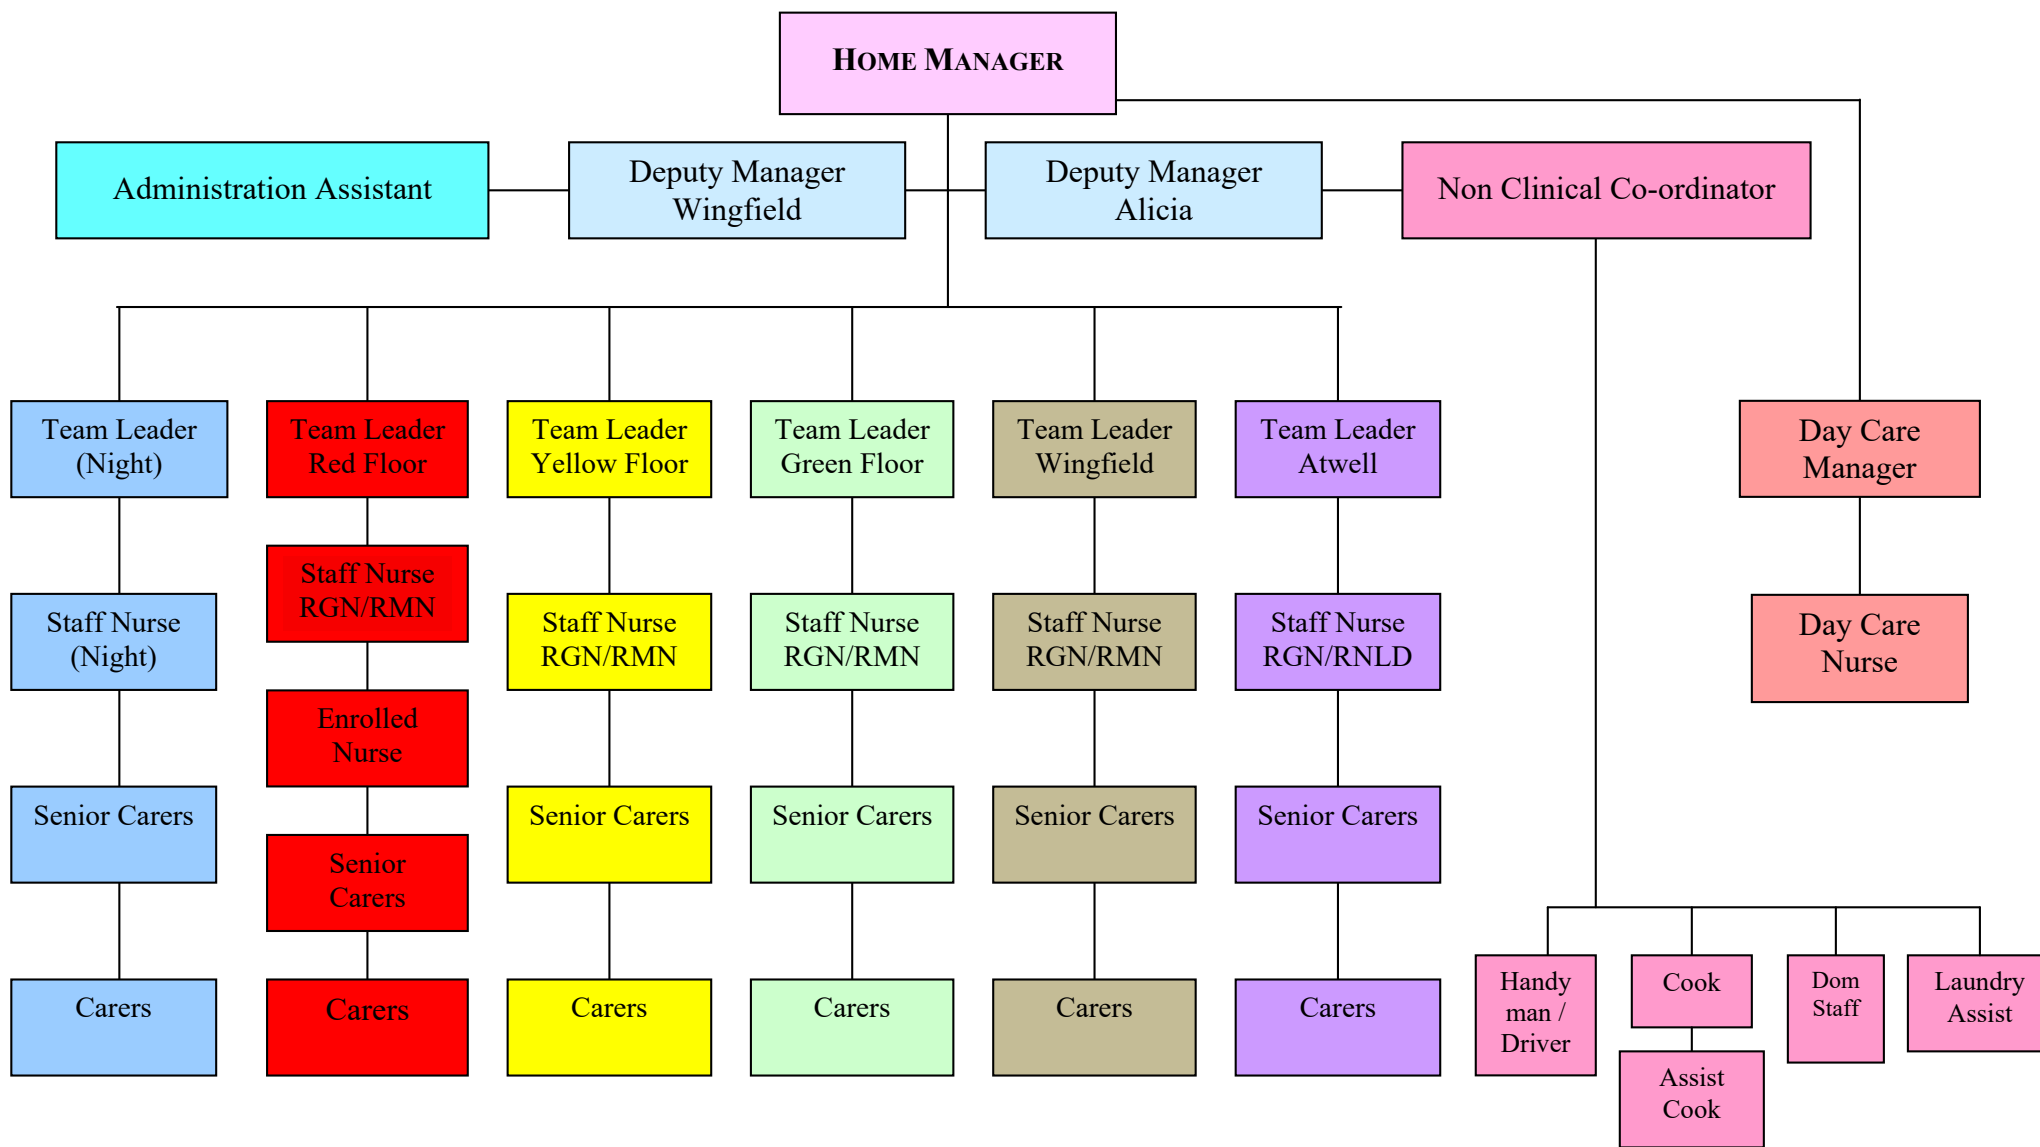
HOME MANAGER

Administration Assistant

Deputy Manager Wingfield

Deputy Manager Alicia

Non Clinical Co-ordinator

Team Leader (Night)

Staff Nurse (Night)

Senior Carers

Carers

Team Leader Red Floor

Staff Nurse RGN/RMN

Enrolled Nurse

Senior Carers

Carers

Team Leader Yellow Floor

Staff Nurse RGN/RMN

Senior Carers

Carers

Team Leader Green Floor

Staff Nurse RGN/RMN

Senior Carers

Carers

Team Leader Wingfield

Staff Nurse RGN/RMN

Senior Carers

Carers

Team Leader Atwell

Staff Nurse RGN/RNLD

Senior Carers

Carers

Day Care Manager

Day Care Nurse

Handy man / Driver

Cook

Assist Cook

Dom Staff

Laundry Assist